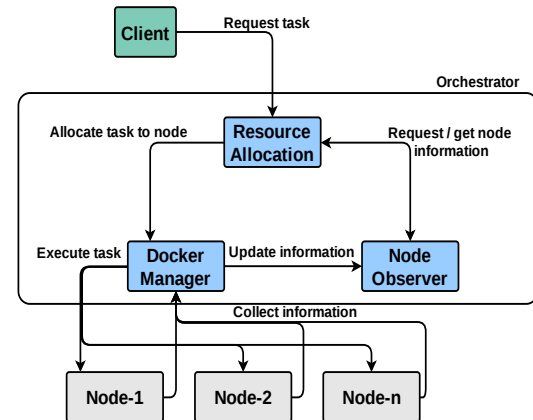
Client

Request task

Orchestrator

Allocate task to node

Resource Allocation

Request / get node information

Execute task

Docker Manager

Update information

Node Observer

Collect information

Node-1

Node-2

Node-n